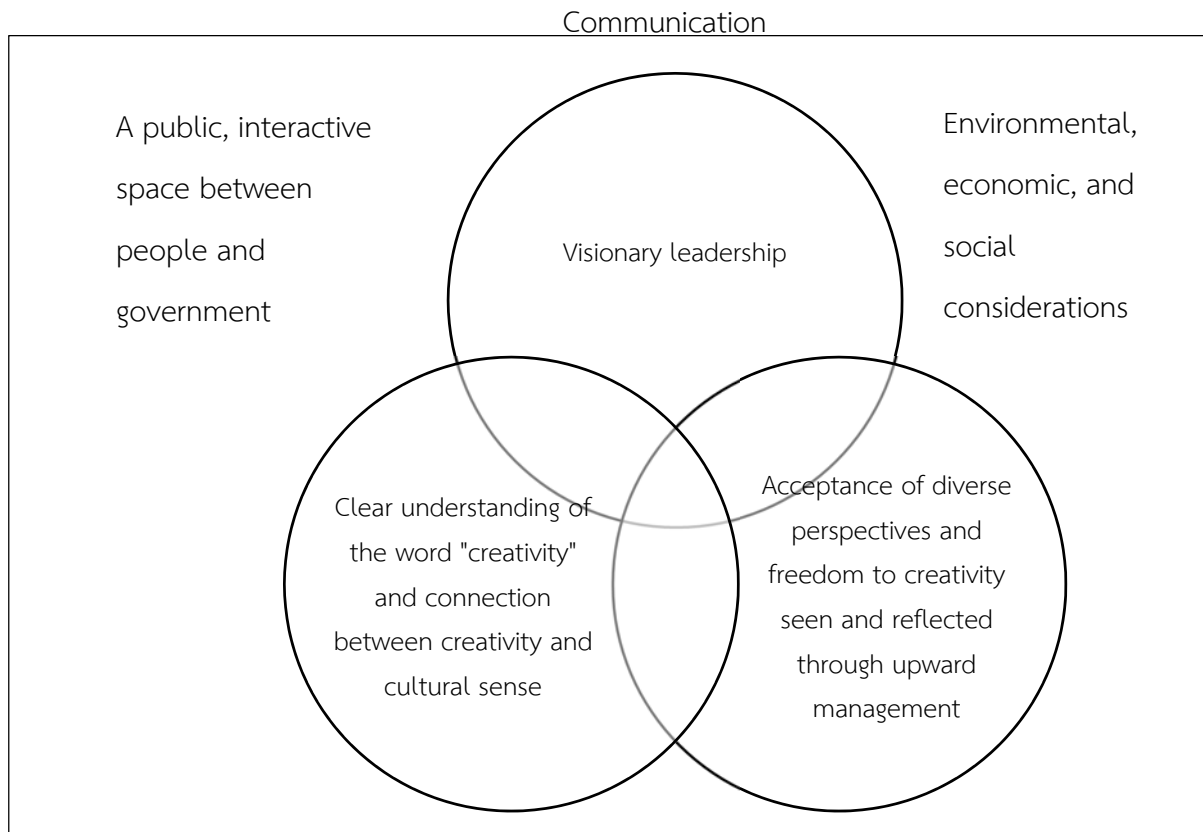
Communication

A public, interactive space between people and government

Environmental, economic, and social considerations

Visionary leadership

Clear understanding of the word "creativity" and connection between creativity and cultural sense

Acceptance of diverse perspectives and freedom to creativity seen and reflected through upward management